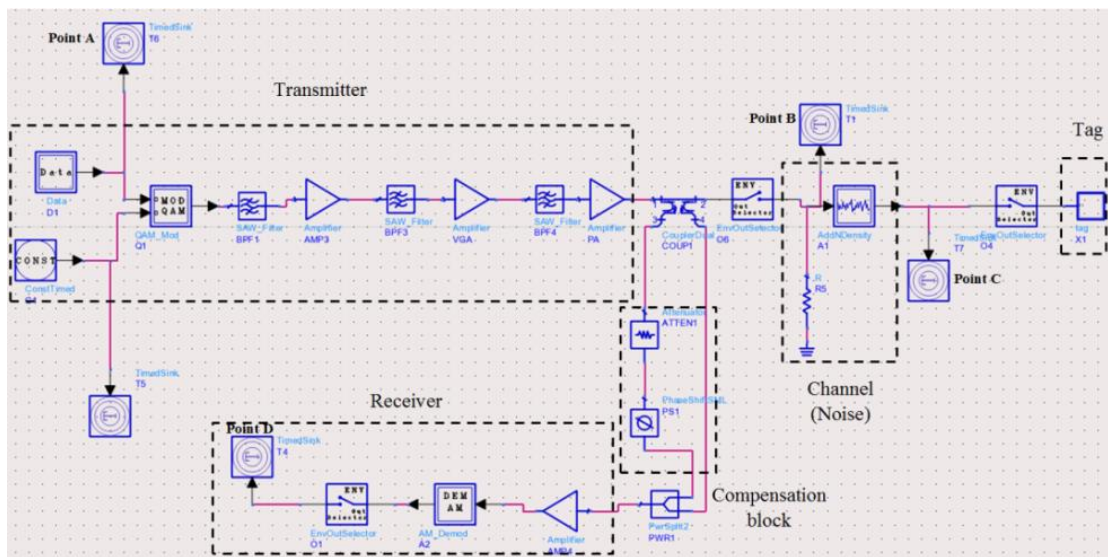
Point A

TimedSink
T6

Transmitter

Data

Data
D1

CONST

ConstTimed
C1

PMOD
QAM

QAM_Mod
Q1

SAW_Filter
BPF1

Amplifier
AMP3

SAW_Filter
BPF3

Amplifier
VGA

SAW_Filter
BPF4

Amplifier
PA

CouplerDual
COUP1

ENV
Out
Selector

EnvOutSelector
O6

Point B

TimedSink
T1

AddNDensity
A1

R
R5

TimedSink
T7

Point C

ENV
Out
Selector

EnvOutSelector
O4

Tag

tag
X1

TimedSink
T5

Attenuator
ATTEN1

PhaseShiftSML
PS1

Channel
(Noise)

Receiver

Point D

TimedSink
T4

ENV
Out
Selector

EnvOutSelector
O1

DEM
AM

AM_Demod
A2

Amplifier
AMP4

PwrSplit2
PWR1

Compensation
block